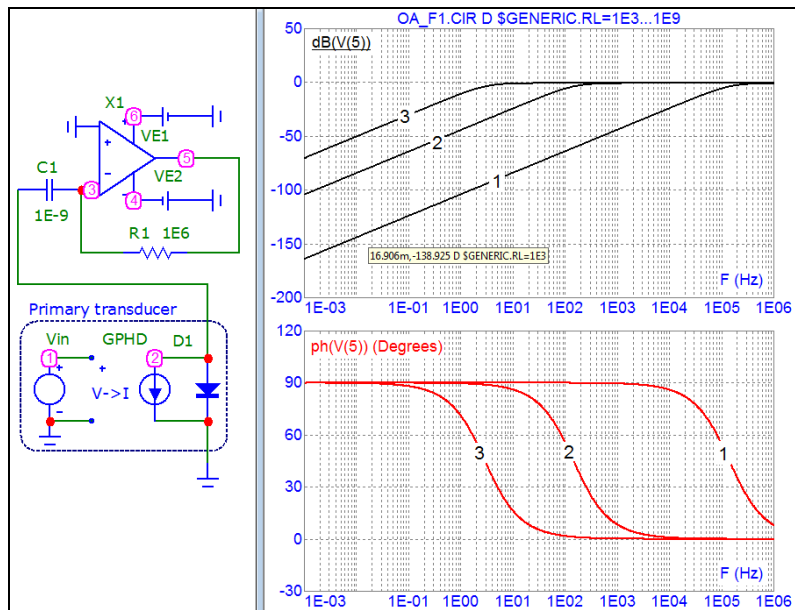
X1

6

VE1

+

-

5

VE2

C1

3

4

1E-9

R1 1E6

Primary transducer

Vin

GPHD

D1

1

2

+

V->I

-

OA_F1.CIR D $GENERIC.RL=1E3...1E9

dB(V(5))

50

0

-50

-100

-150

-200

3

2

1

16.906m,-138.925 D $GENERIC.RL=1E3

F (Hz)

1E-03

1E-01

1E00

1E01

1E02

1E03

1E04

1E05

1E06

ph(V(5)) (Degrees)

120

90

60

30

0

-30

3

2

1

F (Hz)

1E-03

1E-01

1E00

1E01

1E02

1E03

1E04

1E05

1E06